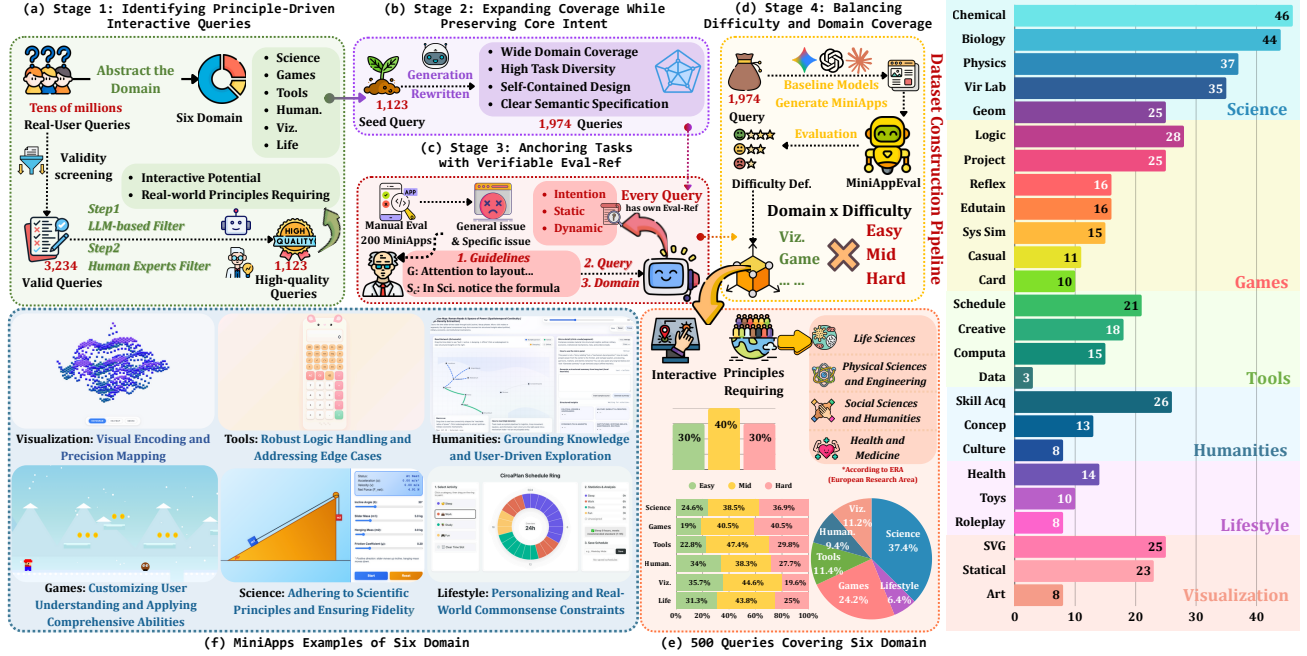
(a) Stage 1: Identifying Principle-Driven Interactive Queries

Abstract the Domain

Tens of millions Real-User Queries

Six Domain

- Science
- Games
- Tools
- Human.
- Viz.
- Life

Validity screening

- Interactive Potential
- Real-world Principles Requiring

Step1 LLM-based Filter
Step2 Human Experts Filter

3,234 Valid Queries

HIGH QUALITY

1,123 High-quality Queries

(b) Stage 2: Expanding Coverage While Preserving Core Intent

Generation Rewritten

1,123 Seed Query

- Wide Domain Coverage
- High Task Diversity
- Self-Contained Design
- Clear Semantic Specification

1,974 Queries

(c) Stage 3: Anchoring Tasks with Verifiable Eval-Ref

APP

Manual Eval 200 MiniApps

General issue & Specific issue

- Intention
- Static
- Dynamic

Every Query has own Eval-Ref

1. Guidelines
G: Attention to layout...
$S_c$: In Sci. notice the formula

2. Query
3. Domain

(d) Stage 4: Balancing Difficulty and Domain Coverage

Dataset Construction Pipeline

1,974 Query

Baseline Models Generate MiniApps

Evaluation

Difficulty Def.

MiniAppEval

Domain x Difficulty

Viz.
Game
...

Easy
Mid
Hard

Visualization: Visual Encoding and Precision Mapping

Tools: Robust Logic Handling and Addressing Edge Cases

Humanities: Grounding Knowledge and User-Driven Exploration

Games: Customizing User Understanding and Applying Comprehensive Abilities

Science: Adhering to Scientific Principles and Ensuring Fidelity

CircaPlan Schedule Ring

24h

Lifestyle: Personalizing and Real-World Commonsense Constraints

(f) MiniApps Examples of Six Domain

Interactive

Principles Requiring

Life Sciences
Physical Sciences and Engineering
Social Sciences and Humanities
Health and Medicine

*According to ERA (European Research Area)

30% 40% 30%

Easy Mid Hard

| | Easy | Mid | Hard |
|---|---|---|---|
| Science | 24.6% | 38.5% | 36.9% |
| Games | 19% | 40.5% | 40.5% |
| Tools | 22.8% | 47.4% | 29.8% |
| Human. | 34% | 38.3% | 27.7% |
| Viz. | 35.7% | 44.6% | 19.6% |
| Life | 31.3% | 43.8% | 25% |

0% 20% 40% 60% 80% 100%

Viz. 11.2%
Human. 9.4%
Tools 11.4%
Games 24.2%
Lifestyle 6.4%
Science 37.4%

(e) 500 Queries Covering Six Domain

| Category | Count |
|---|---|
| Chemical | 46 |
| Biology | 44 |
| Physics | 37 |
| Vir Lab | 35 |
| Geom | 25 |
| Logic | 28 |
| Project | 25 |
| Reflex | 16 |
| Edutain | 16 |
| Sys Sim | 15 |
| Casual | 11 |
| Card | 10 |
| Schedule | 21 |
| Creative | 18 |
| Computa | 15 |
| Data | 3 |
| Skill Acq | 26 |
| Concep | 13 |
| Culture | 8 |
| Health | 14 |
| Toys | 10 |
| Roleplay | 8 |
| SVG | 25 |
| Statical | 23 |
| Art | 8 |

Science
Games
Tools
Humanities
Lifestyle
Visualization

0 10 20 30 40